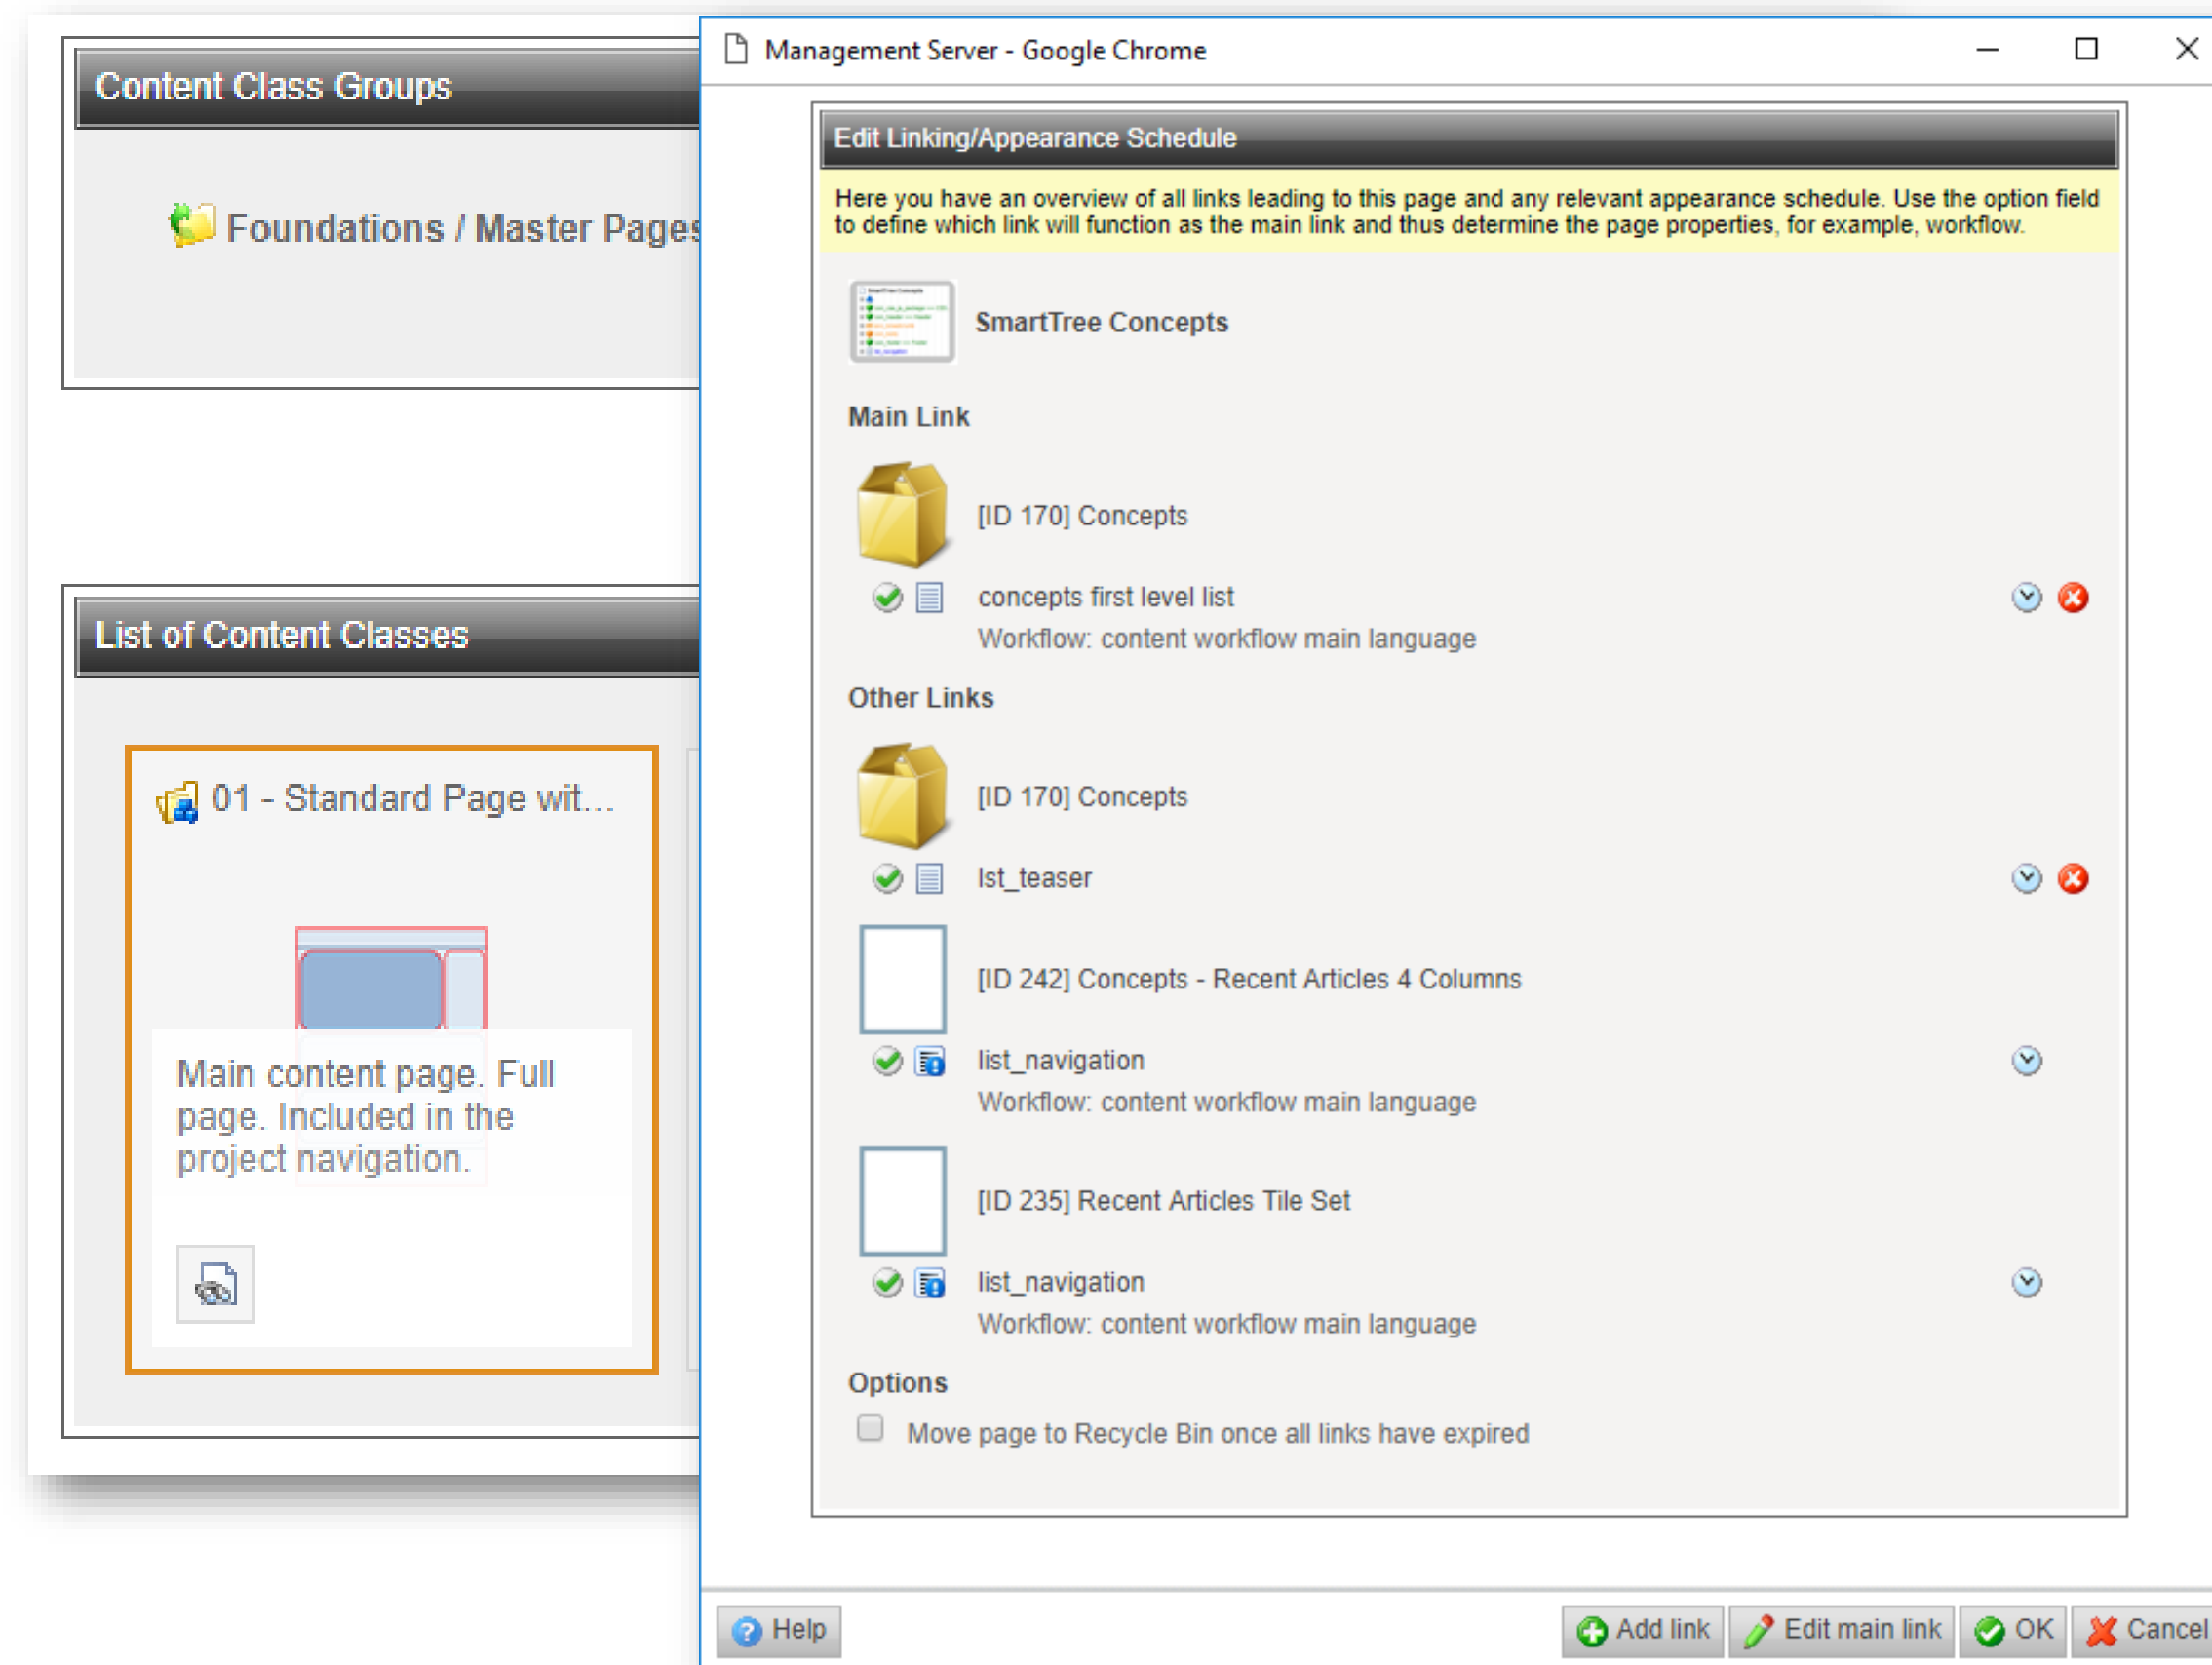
Content Class Groups

Foundations / Master Pages

List of Content Classes

01 - Standard Page wit...

Main content page. Full page. Included in the project navigation.

Management Server - Google Chrome

Edit Linking/Appearance Schedule

Here you have an overview of all links leading to this page and any relevant appearance schedule. Use the option field to define which link will function as the main link and thus determine the page properties, for example, workflow.

SmartTree Concepts

Main Link

[ID 170] Concepts

concepts first level list
Workflow: content workflow main language

Other Links

[ID 170] Concepts

lst_teaser

[ID 242] Concepts - Recent Articles 4 Columns

list_navigation
Workflow: content workflow main language

[ID 235] Recent Articles Tile Set

list_navigation
Workflow: content workflow main language

Options

Move page to Recycle Bin once all links have expired

Help Add link Edit main link OK Cancel